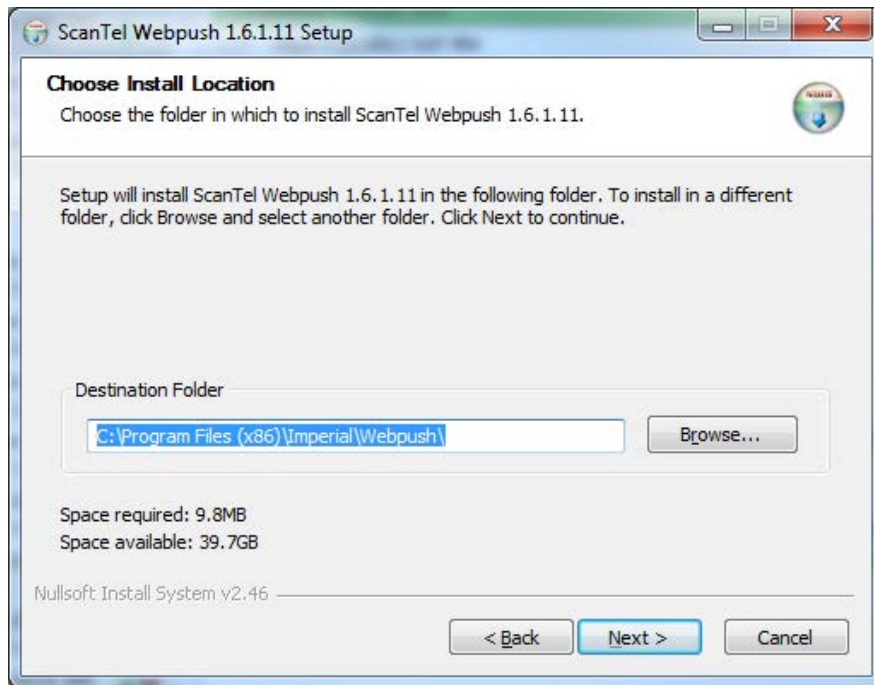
ScanTel Webpush 1.6.1.11 Setup

Choose Install Location

Choose the folder in which to install ScanTel Webpush 1.6.1.11.

Setup will install ScanTel Webpush 1.6.1.11 in the following folder. To install in a different folder, click Browse and select another folder. Click Next to continue.

Destination Folder

C:\Program Files (x86)\Imperial\Webpush\

Browse...

Space required: 9.8MB
Space available: 39.7GB

Nullsoft Install System v2.46

< Back

Next >

Cancel